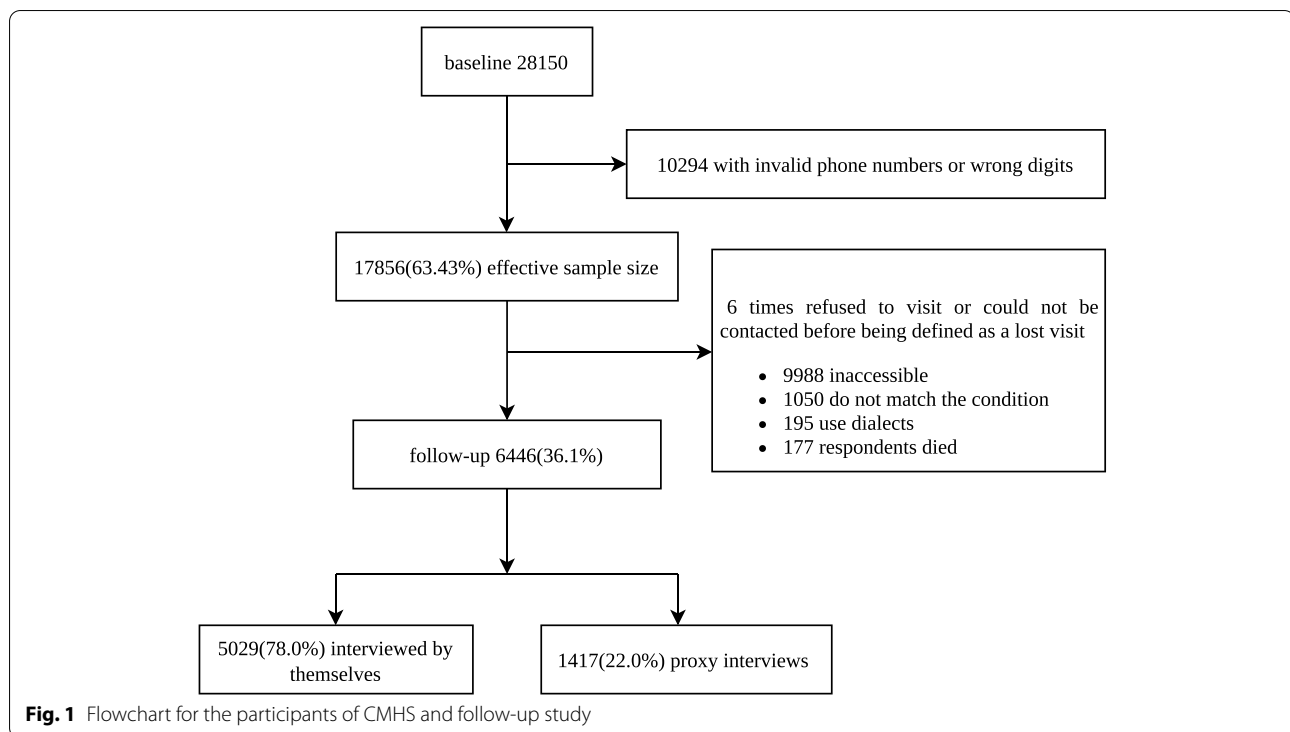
baseline 28150

10294 with invalid phone numbers or wrong digits

17856(63.43%) effective sample size

6 times refused to visit or could not be contacted before being defined as a lost visit

- 9988 inaccessible
- 1050 do not match the condition
- 195 use dialects
- 177 respondents died

follow-up 6446(36.1%)

5029(78.0%) interviewed by themselves

1417(22.0%) proxy interviews

**Fig. 1** Flowchart for the participants of CMHS and follow-up study